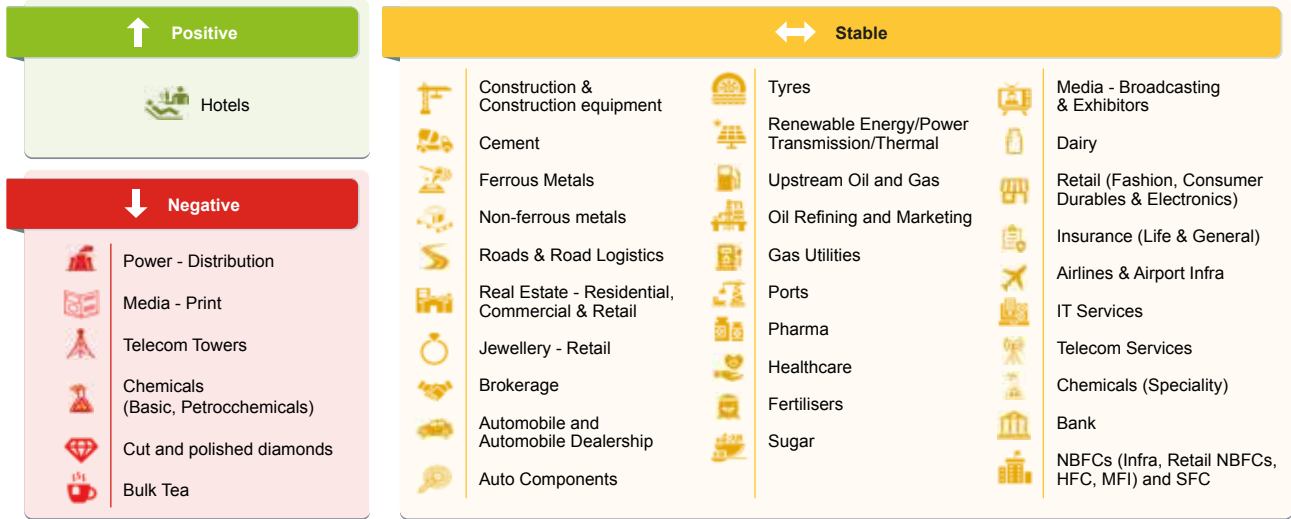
Positive

Hotels

Negative

Power - Distribution

Media - Print

Telecom Towers

Chemicals (Basic, Petrocchemicals)

Cut and polished diamonds

Bulk Tea

Stable

Construction & Construction equipment

Cement

Ferrous Metals

Non-ferrous metals

Roads & Road Logistics

Real Estate - Residential, Commercial & Retail

Jewellery - Retail

Brokerage

Automobile and Automobile Dealership

Auto Components

Tyres

Renewable Energy/Power Transmission/Thermal

Upstream Oil and Gas

Oil Refining and Marketing

Gas Utilities

Ports

Pharma

Healthcare

Fertilisers

Sugar

Media - Broadcasting & Exhibitors

Dairy

Retail (Fashion, Consumer Durables & Electronics)

Insurance (Life & General)

Airlines & Airport Infra

IT Services

Telecom Services

Chemicals (Speciality)

Bank

NBFCs (Infra, Retail NBFCs, HFC, MFI) and SFC